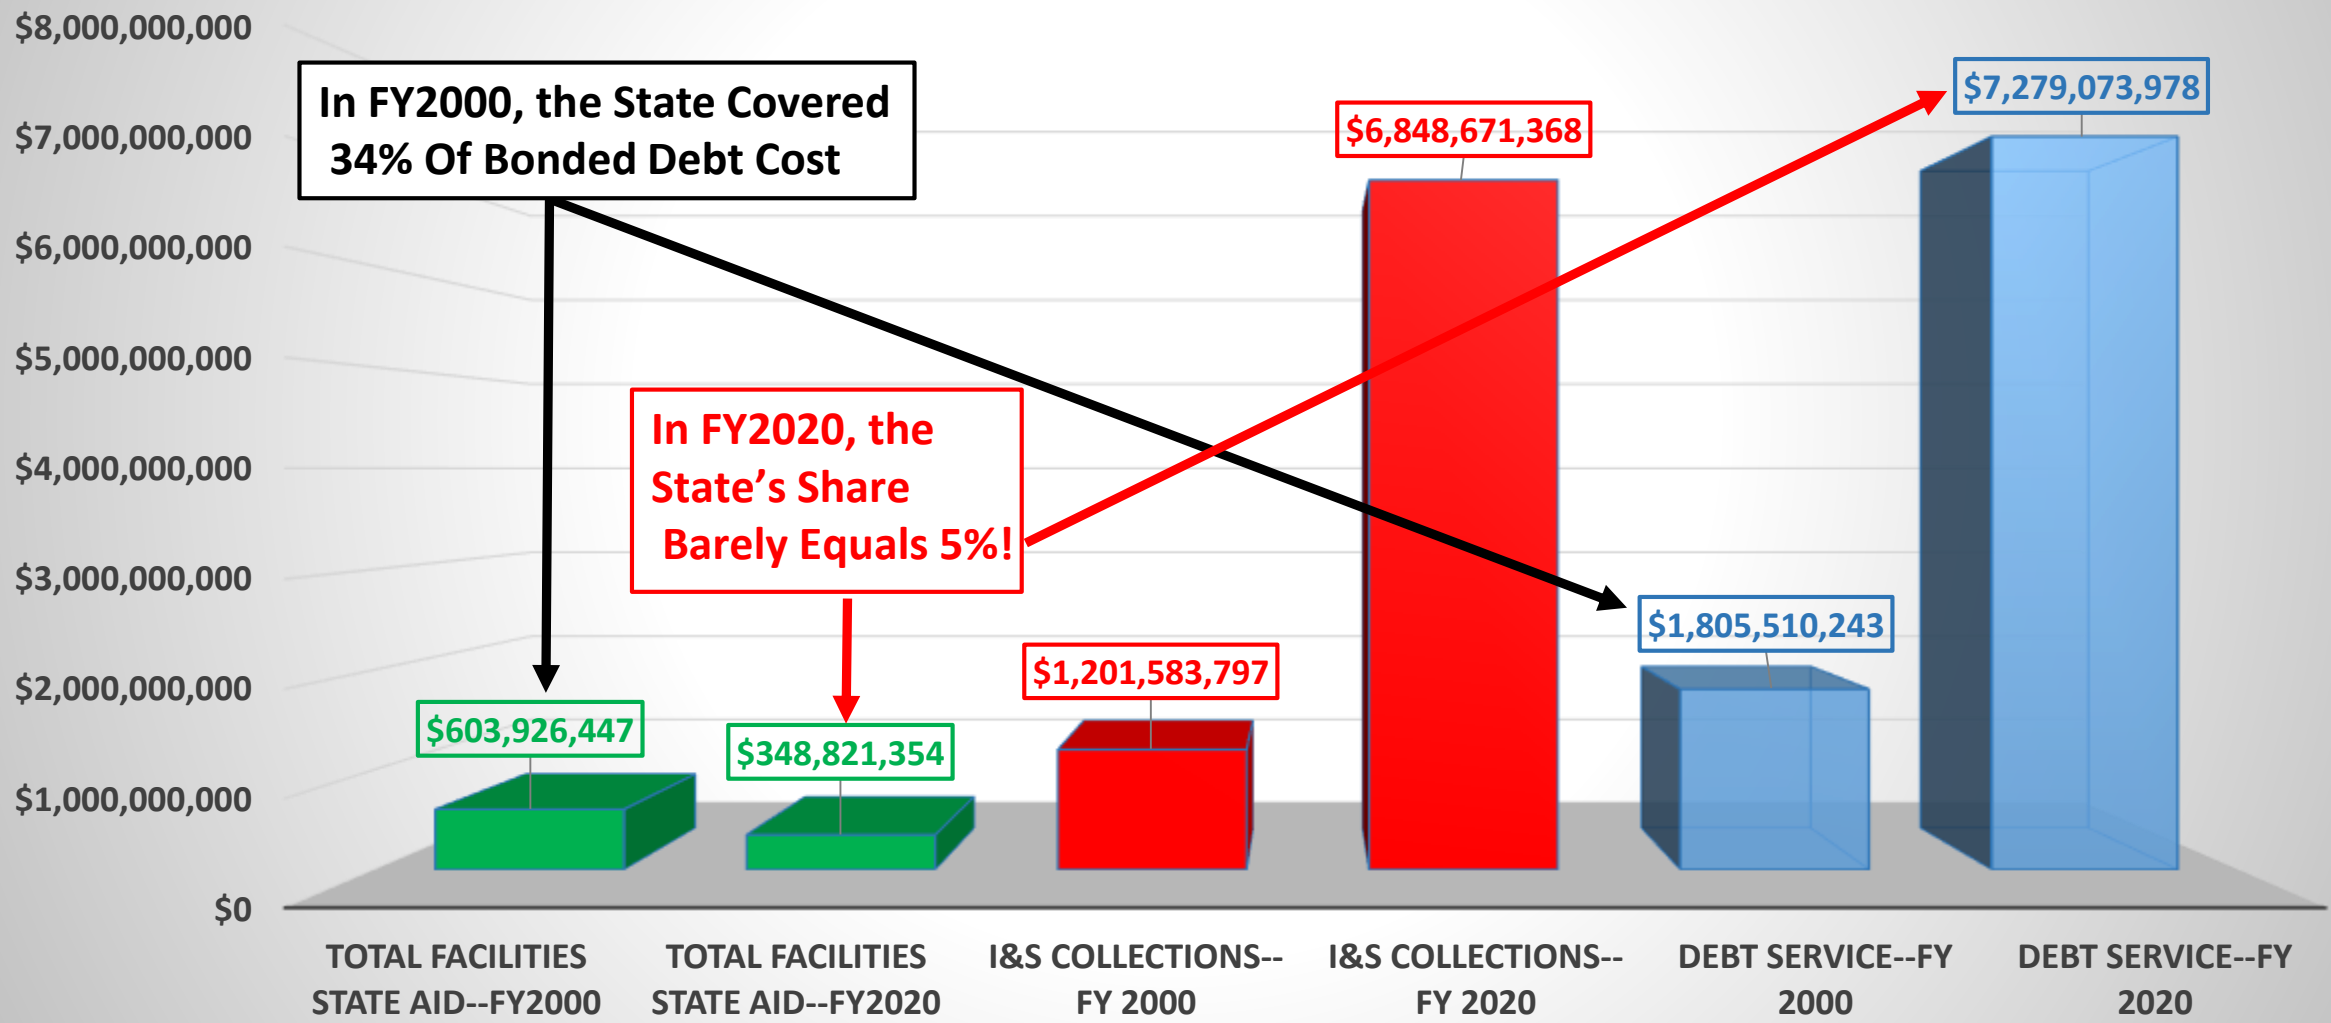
$8,000,000,000
$7,000,000,000
$6,000,000,000
$5,000,000,000
$4,000,000,000
$3,000,000,000
$2,000,000,000
$1,000,000,000
$0

In FY2000, the State Covered 34% Of Bonded Debt Cost

In FY2020, the State's Share Barely Equals 5%!

$603,926,447
$348,821,354
$1,201,583,797
$6,848,671,368
$1,805,510,243
$7,279,073,978

TOTAL FACILITIES STATE AID--FY2000
TOTAL FACILITIES STATE AID--FY2020
I&S COLLECTIONS--FY 2000
I&S COLLECTIONS--FY 2020
DEBT SERVICE--FY 2000
DEBT SERVICE--FY 2020